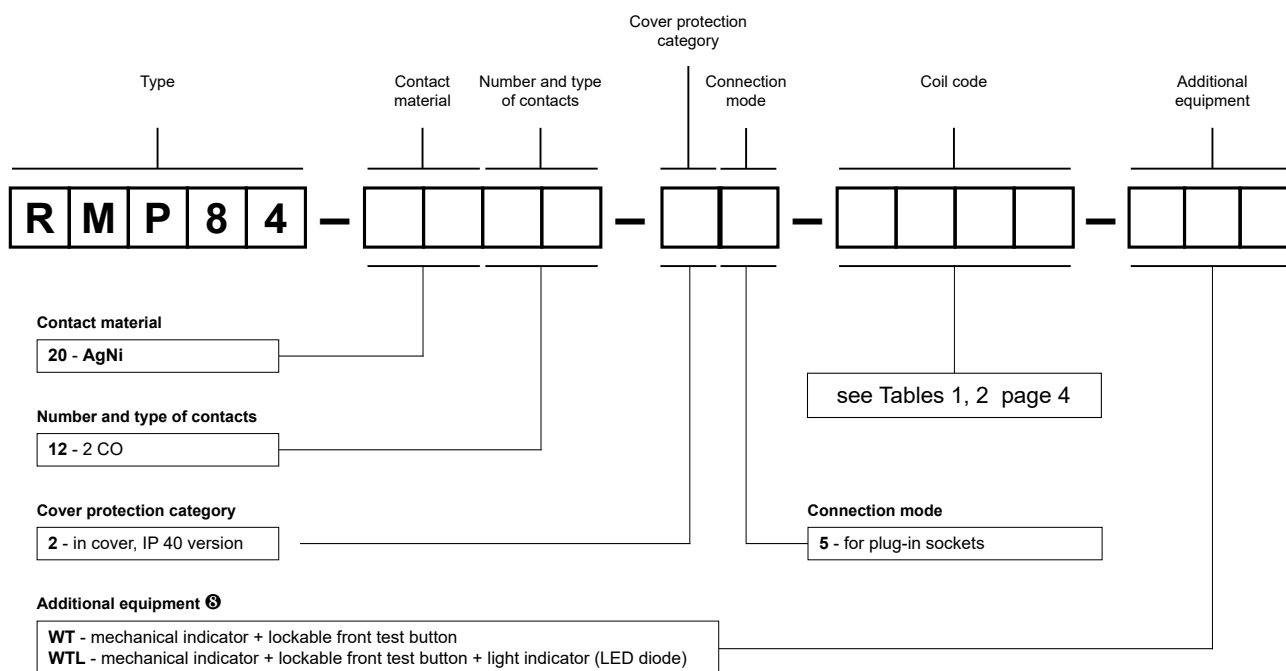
Cover protection category

Type

Contact material

Number and type of contacts

Connection mode

Coil code

Additional equipment

R M P 8 4 – – – –

Contact material

20 - AgNi

see Tables 1, 2 page 4

Number and type of contacts

12 - 2 CO

Cover protection category

2 - in cover, IP 40 version

Connection mode

5 - for plug-in sockets

Additional equipment ❽

WT - mechanical indicator + lockable front test button
WTL - mechanical indicator + lockable front test button + light indicator (LED diode)